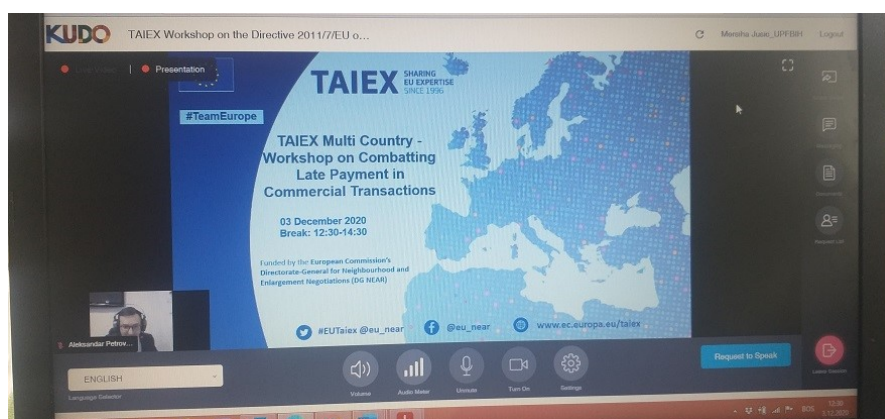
KUDO TAIEX Workshop on the Directive 2011/7/EU o...

Mersiha Juuo_UPFBIH Logout

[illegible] Presentation

TAIEX SHARING EU EXPERTISE SINCE 1996

#TeamEurope

TAIEX Multi Country - Workshop on Combatting Late Payment in Commercial Transactions

03 December 2020
Break: 12:30-14:30

Funded by the European Commission's Directorate-General for Neighbourhood and Enlargement Negotiations (DG NEAR)

#EUTaiex @eu_near @eu_near www.ec.europa.eu/taiex

Aleksandar Petrov...

ENGLISH
Language Selection

Volume Audio Meter Unmute Turn On Settings

Request to Speak

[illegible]